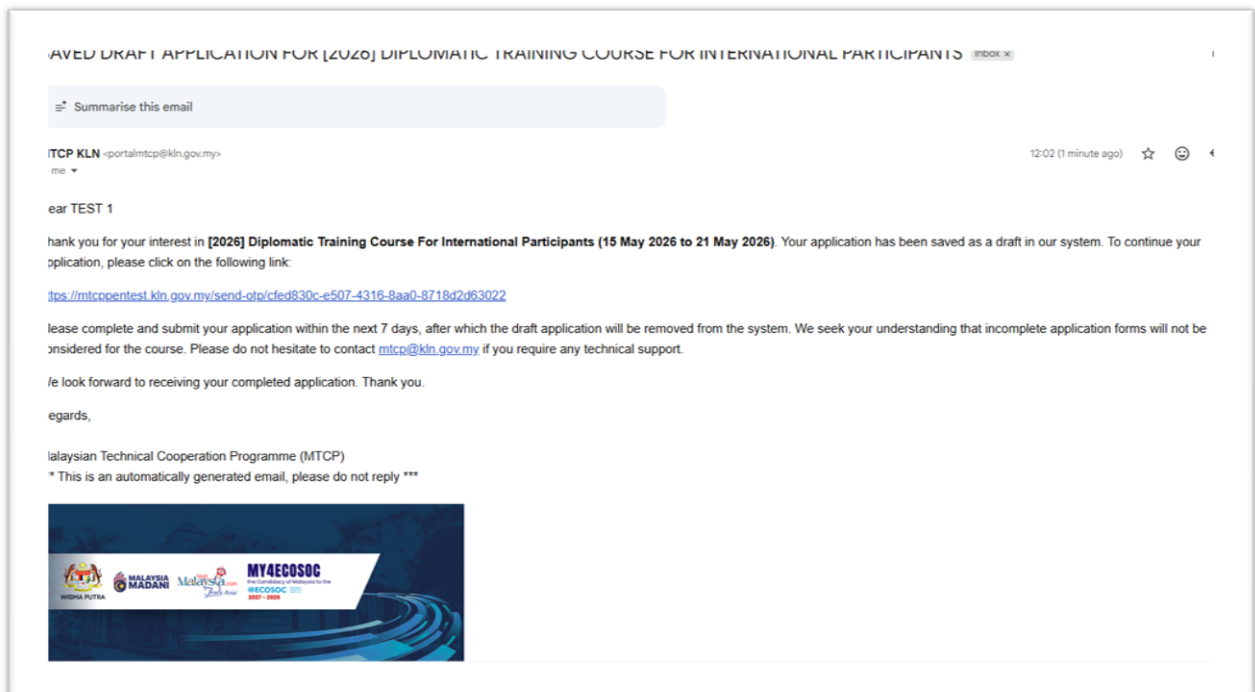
AVED DRAFT APPLICATION FOR [2026] DIPLOMATIC TRAINING COURSE FOR INTERNATIONAL PARTICIPANTS Inbox ×

Summarise this email

ITCP KLN <portalmtcp@kln.gov.my>
me

12:02 (1 minute ago)

ear TEST 1

hank you for your interest in **[2026] Diplomatic Training Course For International Participants (15 May 2026 to 21 May 2026)**. Your application has been saved as a draft in our system. To continue your pplication, please click on the following link:

ttps://mtcppentest.kln.gov.my/send-otp/cfed830c-e507-4316-8aa0-8718d2d63022

lease complete and submit your application within the next 7 days, after which the draft application will be removed from the system. We seek your understanding that incomplete application forms will not be onsidered for the course. Please do not hesitate to contact mtcp@kln.gov.my if you require any technical support.

/e look forward to receiving your completed application. Thank you.

egards,

lalaysian Technical Cooperation Programme (MTCP)
* This is an automatically generated email, please do not reply ***

WISMA PUTRA MALAYSIA MADANI Malaysia MY4ECOSOC the Candidacy of Malaysia to the ECOSOC 2027 - 2029